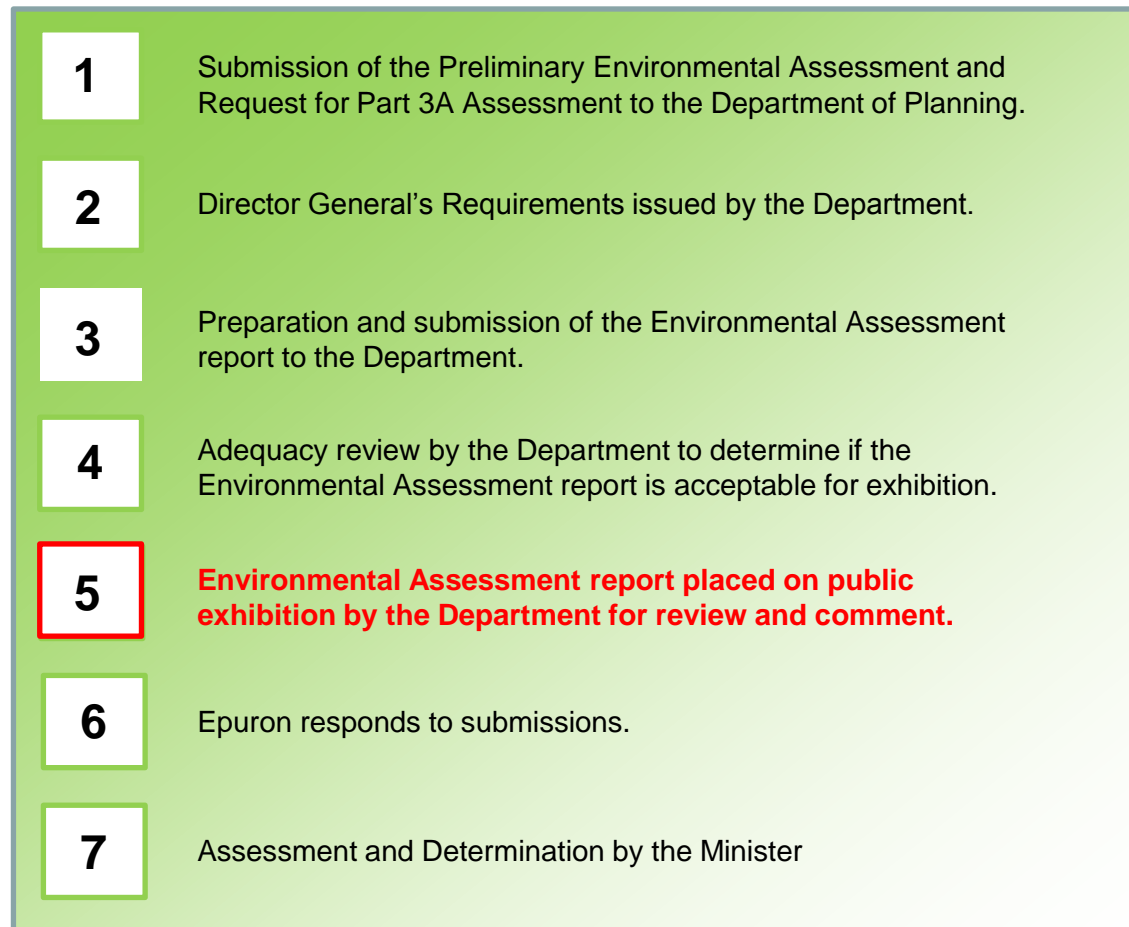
1 Submission of the Preliminary Environmental Assessment and Request for Part 3A Assessment to the Department of Planning.

2 Director General’s Requirements issued by the Department.

3 Preparation and submission of the Environmental Assessment report to the Department.

4 Adequacy review by the Department to determine if the Environmental Assessment report is acceptable for exhibition.

5 Environmental Assessment report placed on public exhibition by the Department for review and comment.

6 Epuron responds to submissions.

7 Assessment and Determination by the Minister